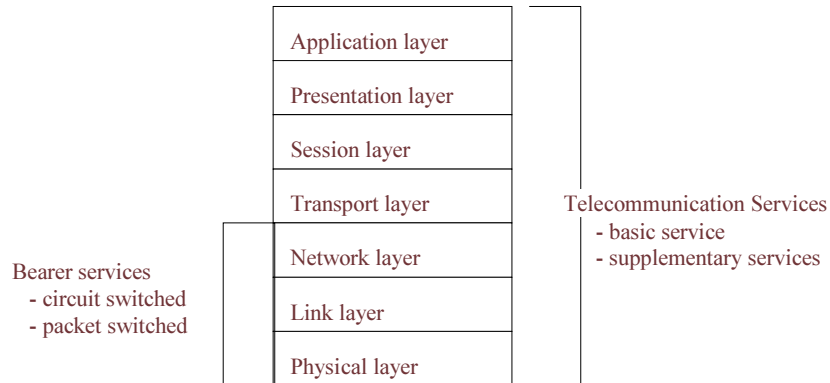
Application layer

Presentation layer

Session layer

Transport layer

Network layer

Link layer

Physical layer

Bearer services
- circuit switched
- packet switched

Telecommunication Services
- basic service
- supplementary services